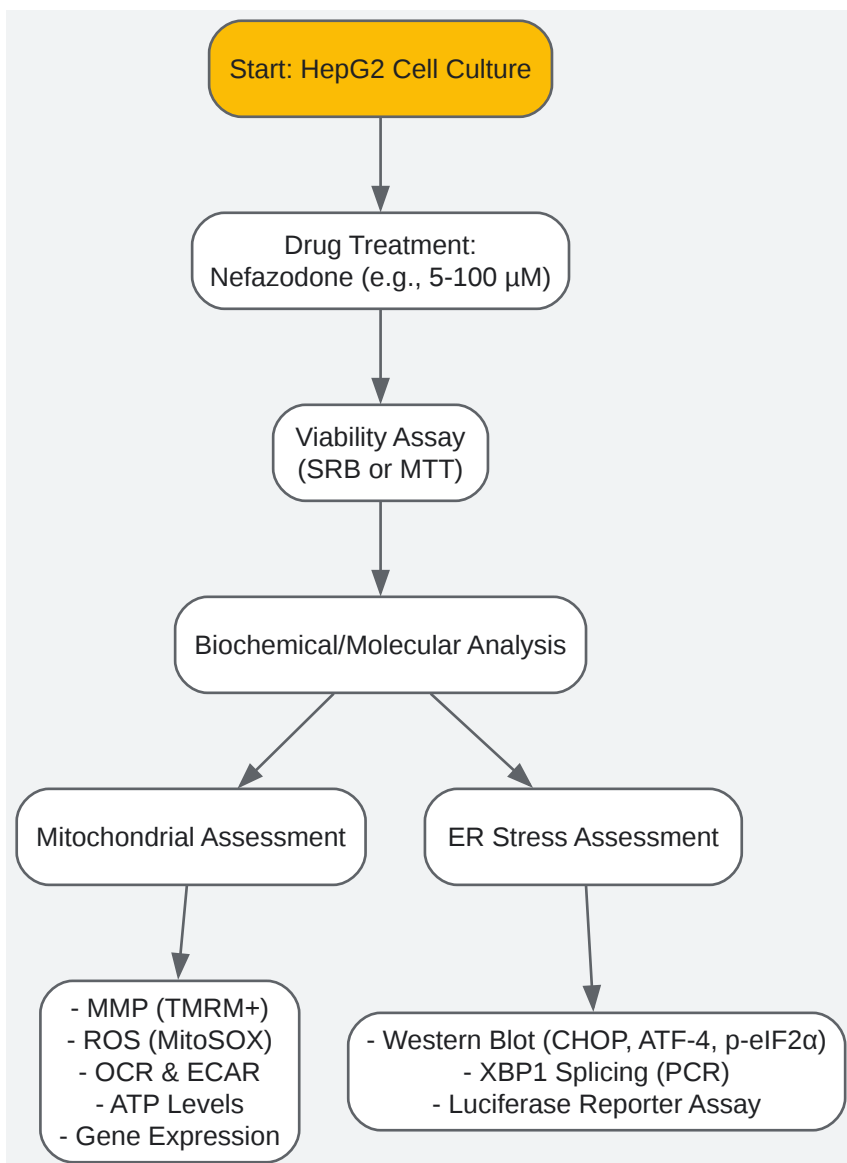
Start: HepG2 Cell Culture

Drug Treatment:
Nefazodone (e.g., 5-100 µM)

Viability Assay
(SRB or MTT)

Biochemical/Molecular Analysis

Mitochondrial Assessment

- MMP (TMRM+)
- ROS (MitoSOX)
- OCR & ECAR
- ATP Levels
- Gene Expression

ER Stress Assessment

- Western Blot (CHOP, ATF-4, p-eIF2α)
- XBP1 Splicing (PCR)
- Luciferase Reporter Assay